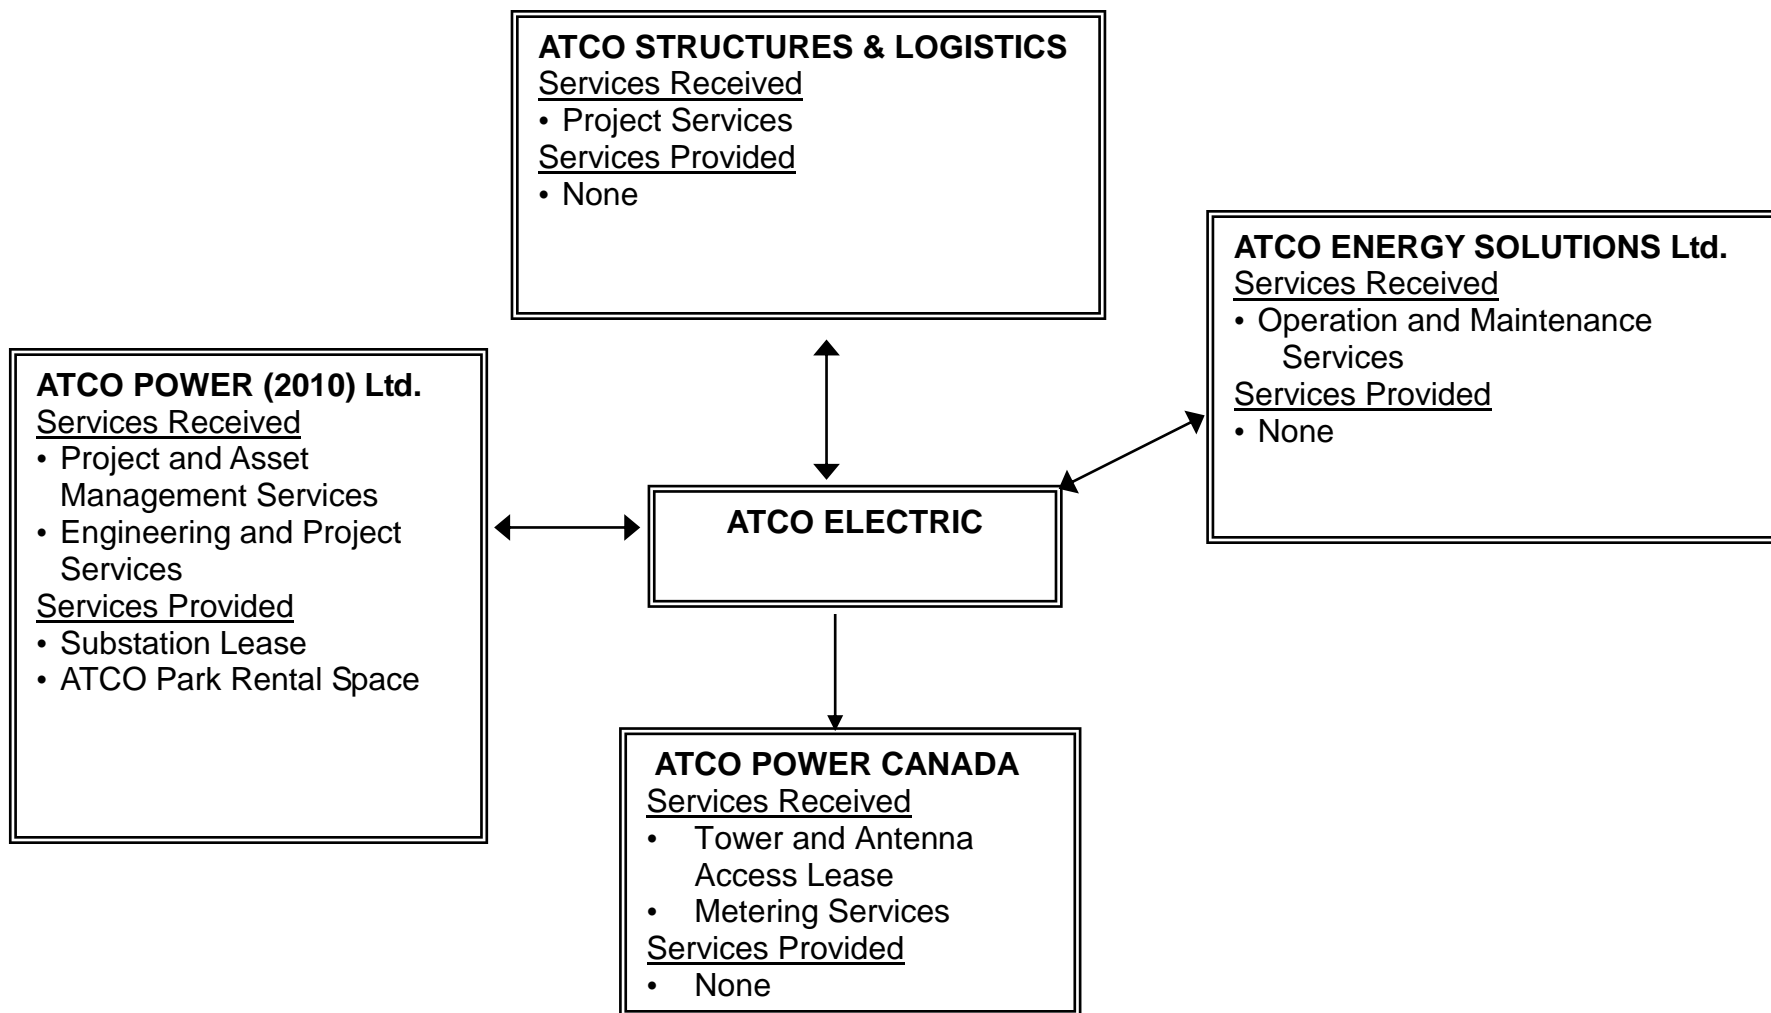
ATCO STRUCTURES & LOGISTICS
Services Received
• Project Services
Services Provided
• None

ATCO ENERGY SOLUTIONS Ltd.
Services Received
• Operation and Maintenance Services
Services Provided
• None

ATCO POWER (2010) Ltd.
Services Received
• Project and Asset Management Services
• Engineering and Project Services
Services Provided
• Substation Lease
• ATCO Park Rental Space

ATCO ELECTRIC

ATCO POWER CANADA
Services Received
• Tower and Antenna Access Lease
• Metering Services
Services Provided
• None